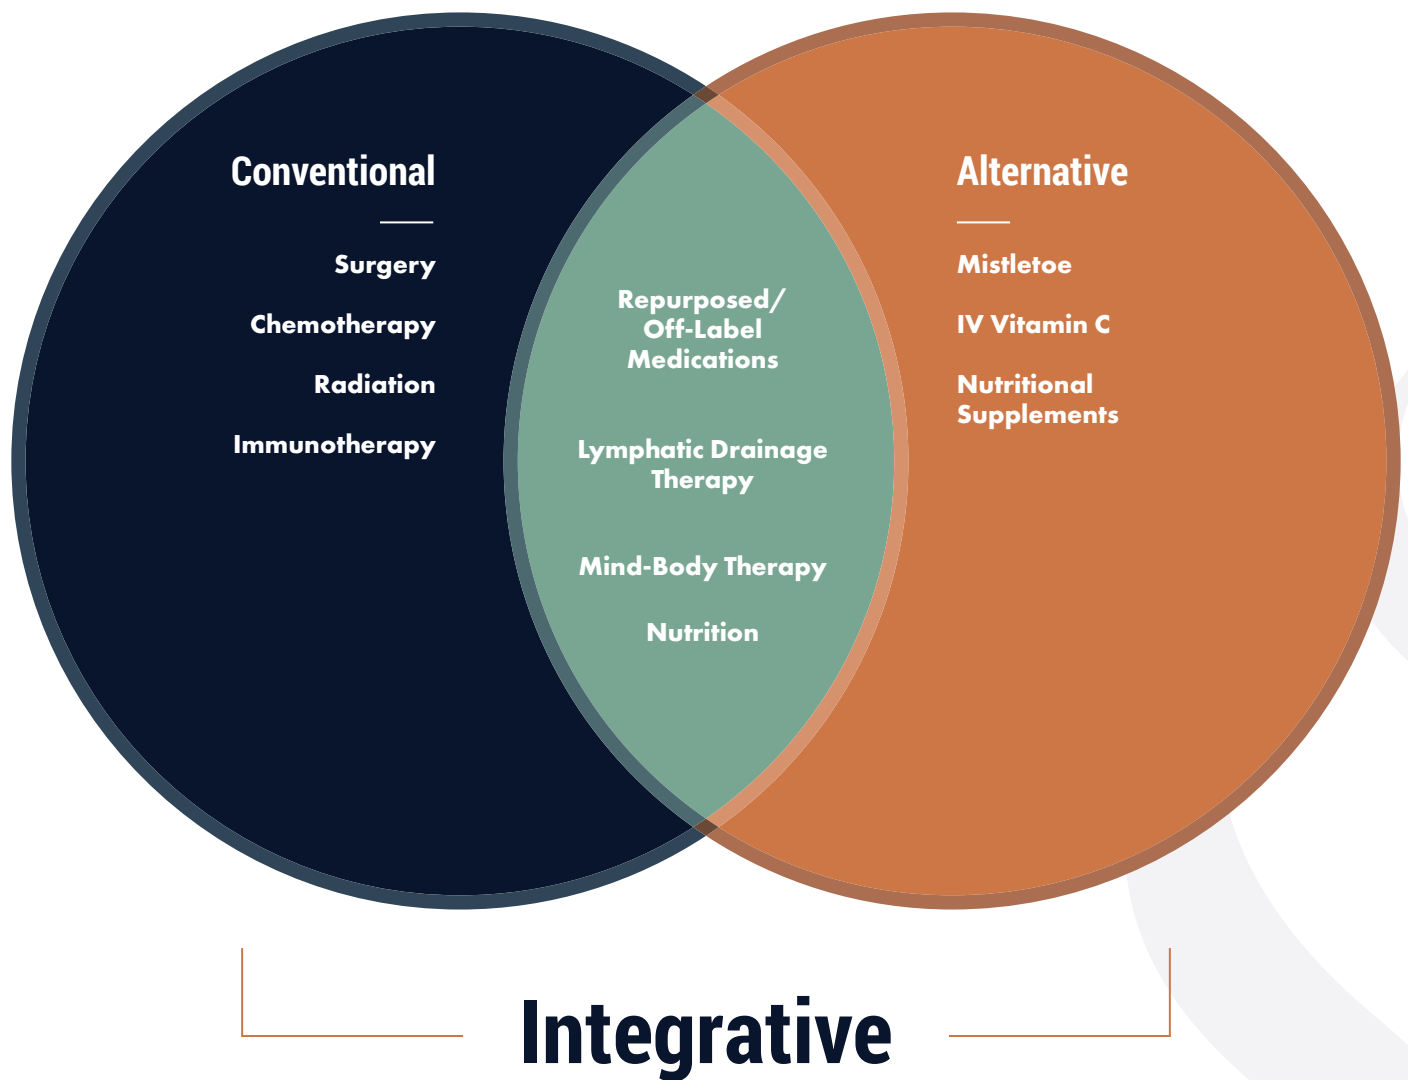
Conventional

Surgery

Chemotherapy

Radiation

Immunotherapy

Repurposed/ Off-Label Medications

Lymphatic Drainage Therapy

Mind-Body Therapy

Nutrition

Alternative

Mistletoe

IV Vitamin C

Nutritional Supplements

Integrative